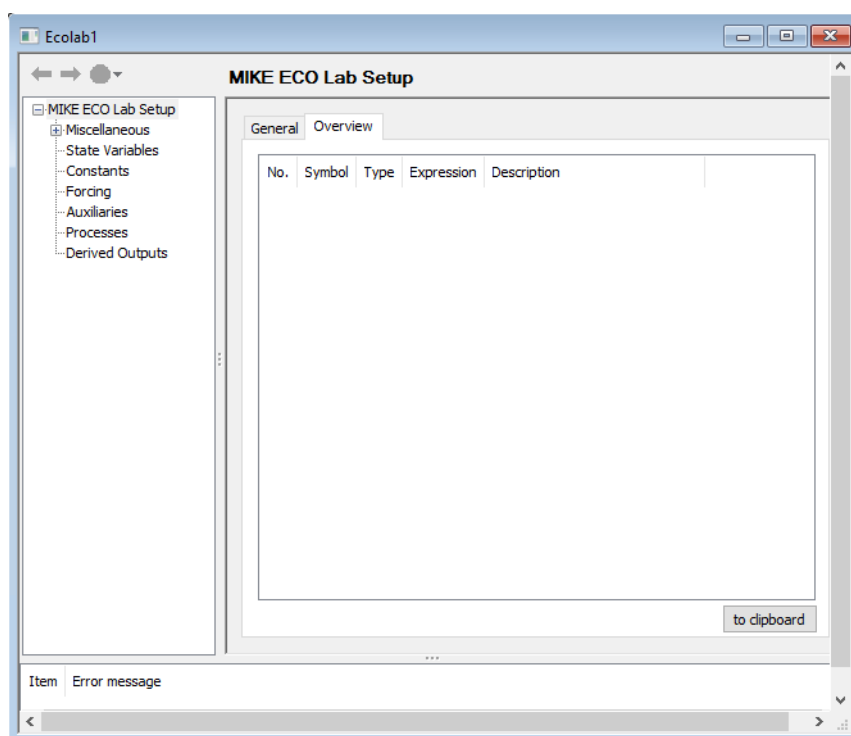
Ecolab1

MIKE ECO Lab Setup

MIKE ECO Lab Setup
Miscellaneous
State Variables
Constants
Forcing
Auxiliaries
Processes
Derived Outputs

General | Overview

| No. | Symbol | Type | Expression | Description |
|---|---|---|---|---|

to clipboard

Item | Error message